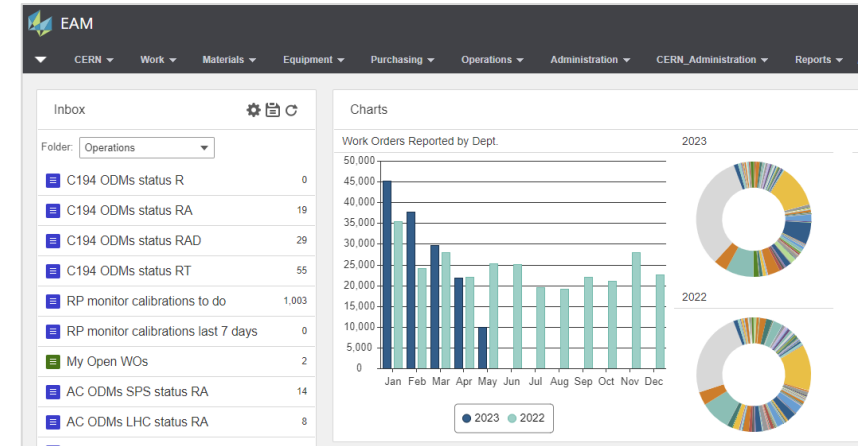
EAM

CERN Work Materials Equipment Purchasing Operations Administration CERN_Administration Reports

Inbox

Folder: Operations

| | |
|---|---|
| C194 ODMs status R | 0 |
| C194 ODMs status RA | 19 |
| C194 ODMs status RAD | 29 |
| C194 ODMs status RT | 55 |
| RP monitor calibrations to do | 1,003 |
| RP monitor calibrations last 7 days | 0 |
| My Open WOs | 2 |
| AC ODMs SPS status RA | 14 |
| AC ODMs LHC status RA | 8 |

Charts

Work Orders Reported by Dept.

50,000
45,000
40,000
35,000
30,000
25,000
20,000
15,000
10,000
5,000
0

Jan Feb Mar Apr May Jun Jul Aug Sep Oct Nov Dec

2023 2022

2023

2022